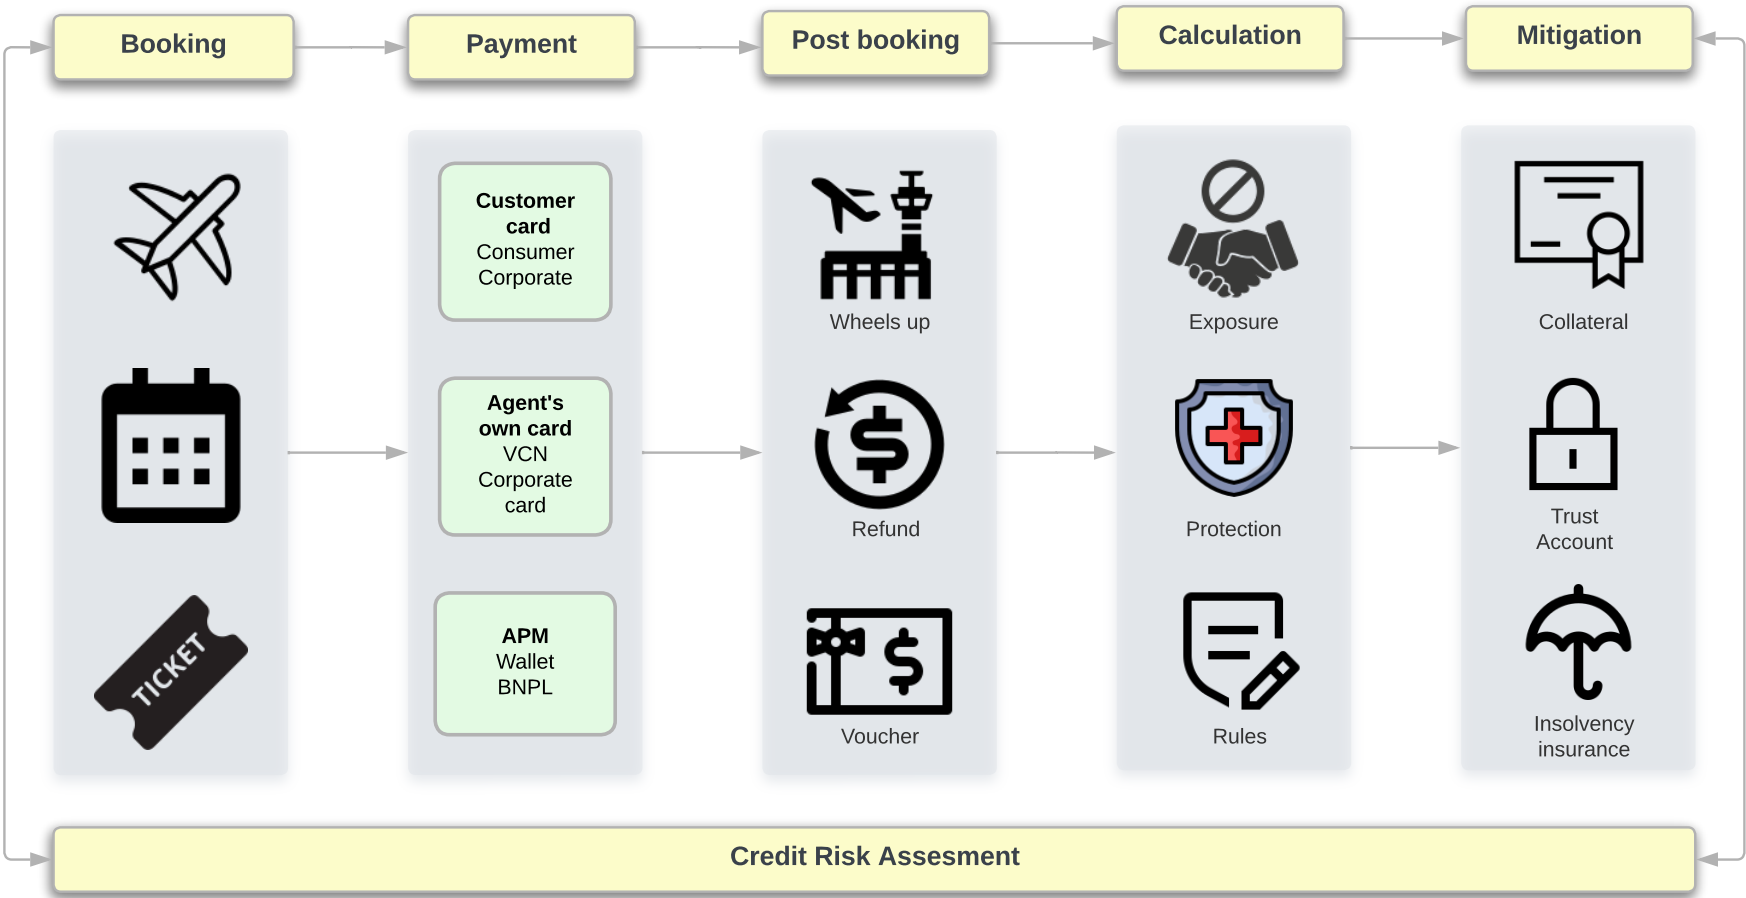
Booking

Payment

Post booking

Calculation

Mitigation

TICKET

Customer card
Consumer
Corporate

Agent's own card
VCN
Corporate card

APM
Wallet
BNPL

Wheels up

Refund

Voucher

Exposure

Protection

Rules

Collateral

Trust Account

Insolvency insurance

Credit Risk Assesment